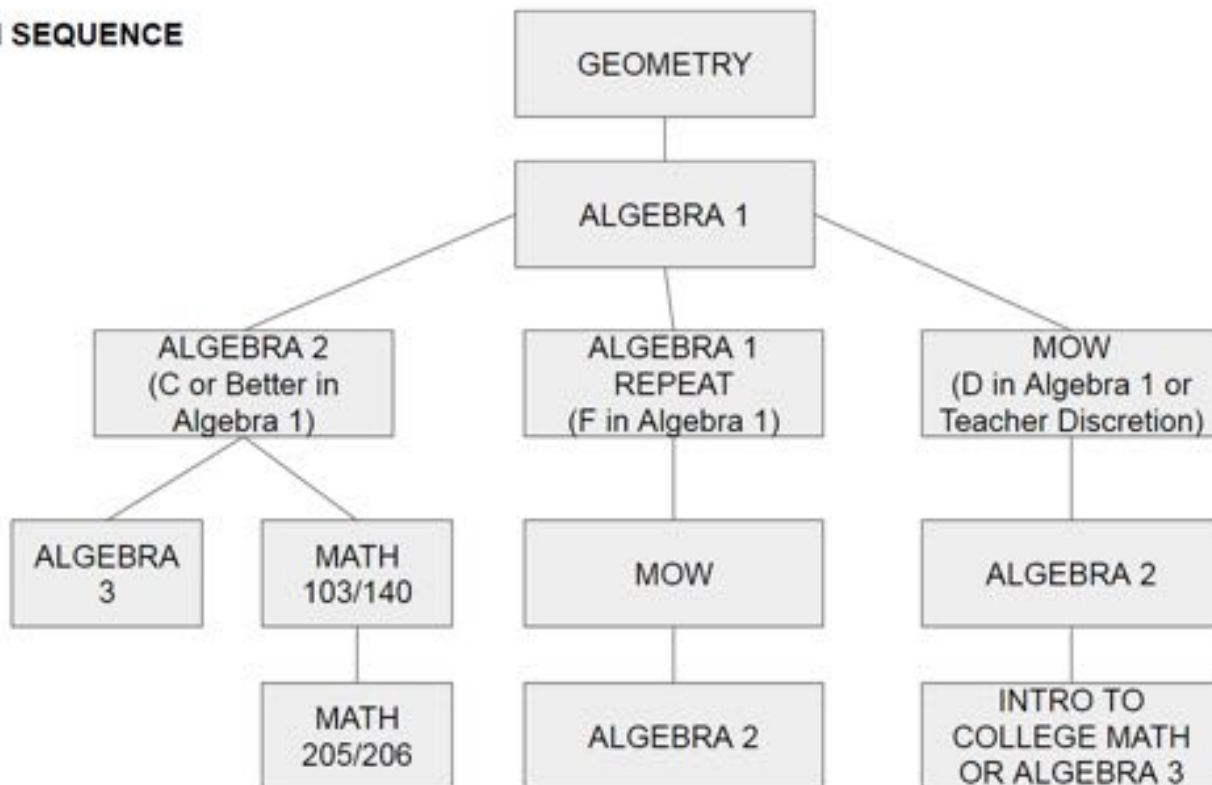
SEQUENCE

GEOMETRY

ALGEBRA 1

ALGEBRA 2 (C or Better in Algebra 1)

ALGEBRA 1 REPEAT (F in Algebra 1)

MOW (D in Algebra 1 or Teacher Discretion)

ALGEBRA 3

MATH 103/140

MATH 205/206

MOW

ALGEBRA 2

ALGEBRA 2

INTRO TO COLLEGE MATH OR ALGEBRA 3